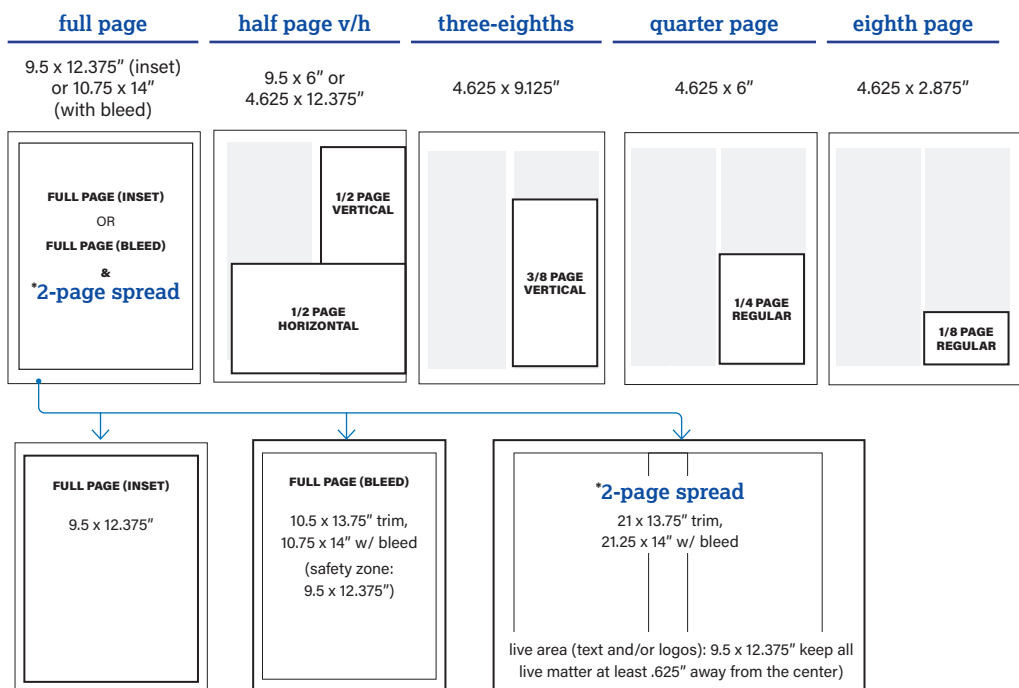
full page

9.5 x 12.375″ (inset) or 10.75 x 14″ (with bleed)

half page v/h

9.5 x 6″ or 4.625 x 12.375″

three-eighths

4.625 x 9.125″

quarter page

4.625 x 6″

eighth page

4.625 x 2.875″

FULL PAGE (INSET)
OR
FULL PAGE (BLEED)
&
*2-page spread

1/2 PAGE VERTICAL

1/2 PAGE HORIZONTAL

3/8 PAGE VERTICAL

1/4 PAGE REGULAR

1/8 PAGE REGULAR

FULL PAGE (INSET)

9.5 x 12.375″

FULL PAGE (BLEED)

10.5 x 13.75″ trim, 10.75 x 14″ w/ bleed
(safety zone: 9.5 x 12.375″)

*2-page spread

21 x 13.75″ trim, 21.25 x 14″ w/ bleed

live area (text and/or logos): 9.5 x 12.375″ keep all live matter at least .625″ away from the center)